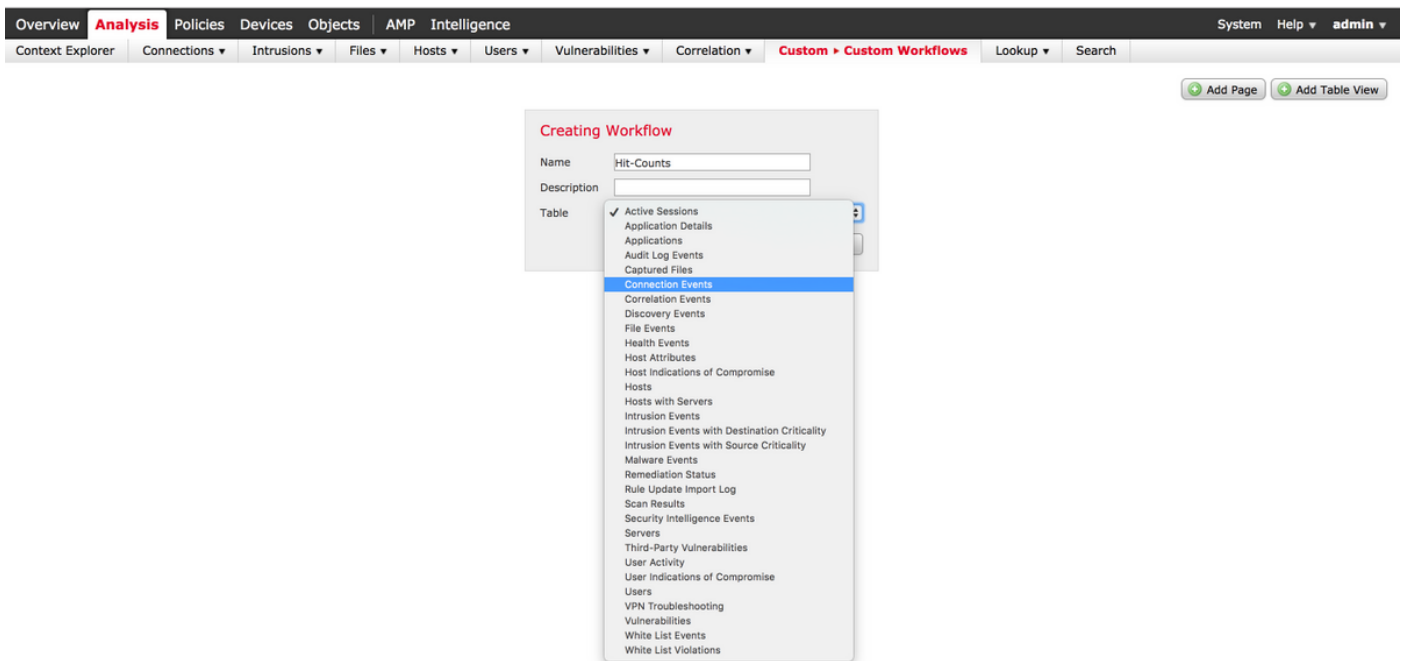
Overview Analysis Policies Devices Objects AMP Intelligence System Help ▾ admin ▾

Context Explorer Connections ▾ Intrusions ▾ Files ▾ Hosts ▾ Users ▾ Vulnerabilities ▾ Correlation ▾ Custom ▸ Custom Workflows Lookup ▾ Search

Add Page Add Table View

Creating Workflow

Name Hit-Counts

Description

Table

✓ Active Sessions
Application Details
Applications
Audit Log Events
Captured Files
Connection Events
Correlation Events
Discovery Events
File Events
Health Events
Host Attributes
Host Indications of Compromise
Hosts
Hosts with Servers
Intrusion Events
Intrusion Events with Destination Criticality
Intrusion Events with Source Criticality
Malware Events
Remediation Status
Rule Update Import Log
Scan Results
Security Intelligence Events
Servers
Third-Party Vulnerabilities
User Activity
User Indications of Compromise
Users
VPN Troubleshooting
Vulnerabilities
White List Events
White List Violations